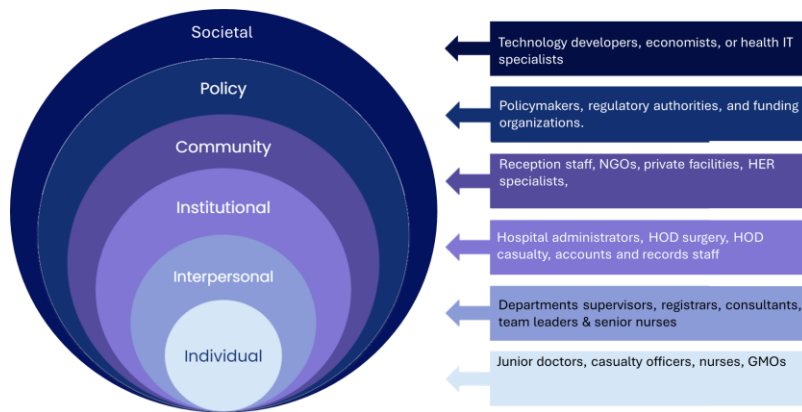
Societal

Policy

Community

Institutional

Interpersonal

Individual

Technology developers, economists, or health IT specialists

Policymakers, regulatory authorities, and funding organizations.

Reception staff, NGOs, private facilities, HER specialists,

Hospital administrators, HOD surgery, HOD casualty, accounts and records staff

Departments supervisors, registrars, consultants, team leaders & senior nurses

Junior doctors, casualty officers, nurses, GMOs